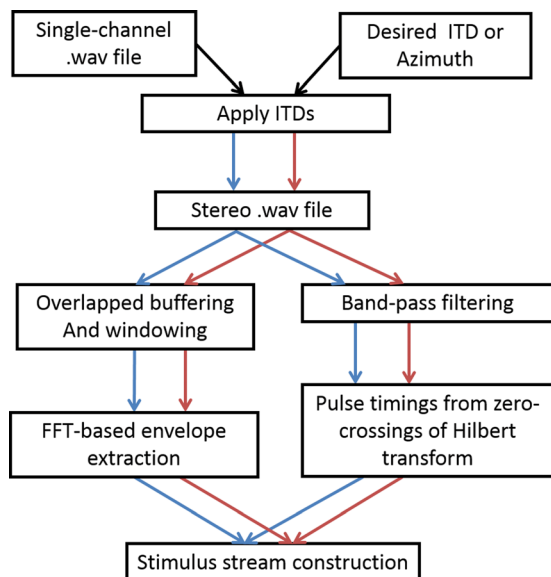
Single-channel .wav file

Desired ITD or Azimuth

Apply ITDs

Stereo .wav file

Overlapped buffering And windowing

Band-pass filtering

FFT-based envelope extraction

Pulse timings from zero-crossings of Hilbert transform

Stimulus stream construction